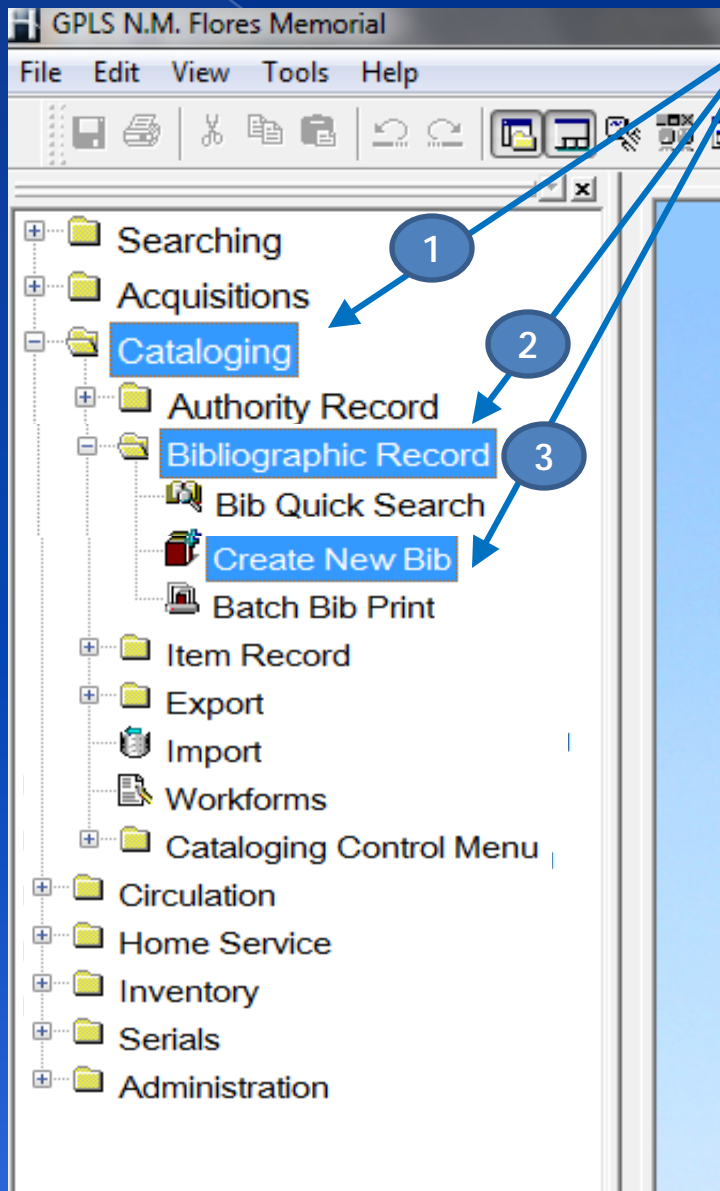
GPLS N.M. Flores Memorial

File Edit View Tools Help

Searching
1
Acquisitions
Cataloging
2
Authority Record
Bibliographic Record
3
Bib Quick Search
Create New Bib
Batch Bib Print
Item Record
Export
Import
Workforms
Cataloging Control Menu
Circulation
Home Service
Inventory
Serials
Administration